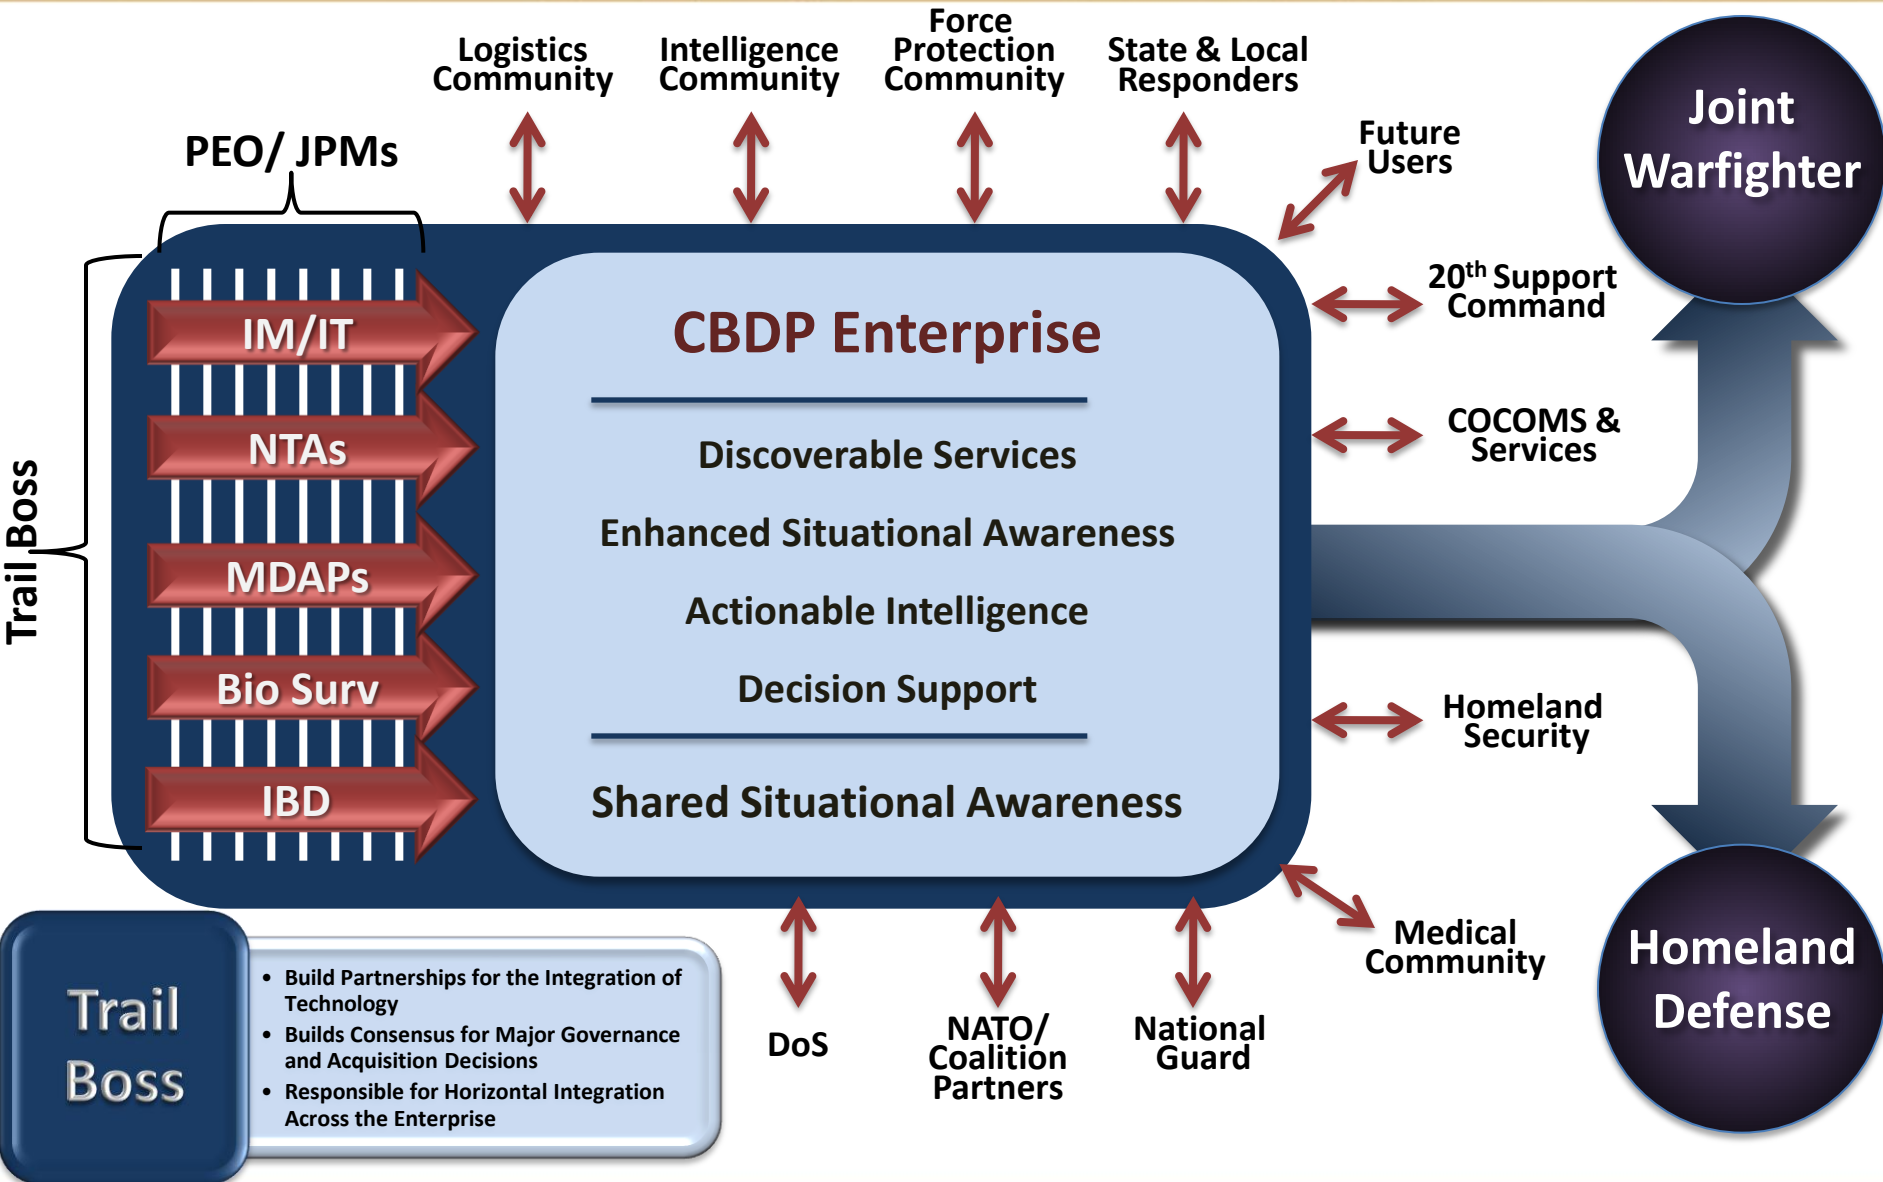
Logistics Community

Intelligence Community

Force Protection Community

State & Local Responders

Future Users

Joint Warfighter

PEO/ JPMs

Trail Boss

IM/IT

NTAs

MDAPs

Bio Surv

IBD

CBDP Enterprise

Discoverable Services

Enhanced Situational Awareness

Actionable Intelligence

Decision Support

Shared Situational Awareness

$20^{th}$ Support Command

COCOMS & Services

Homeland Security

Medical Community

Homeland Defense

DoS

NATO/ Coalition Partners

National Guard

Trail Boss

• Build Partnerships for the Integration of Technology
• Builds Consensus for Major Governance and Acquisition Decisions
• Responsible for Horizontal Integration Across the Enterprise